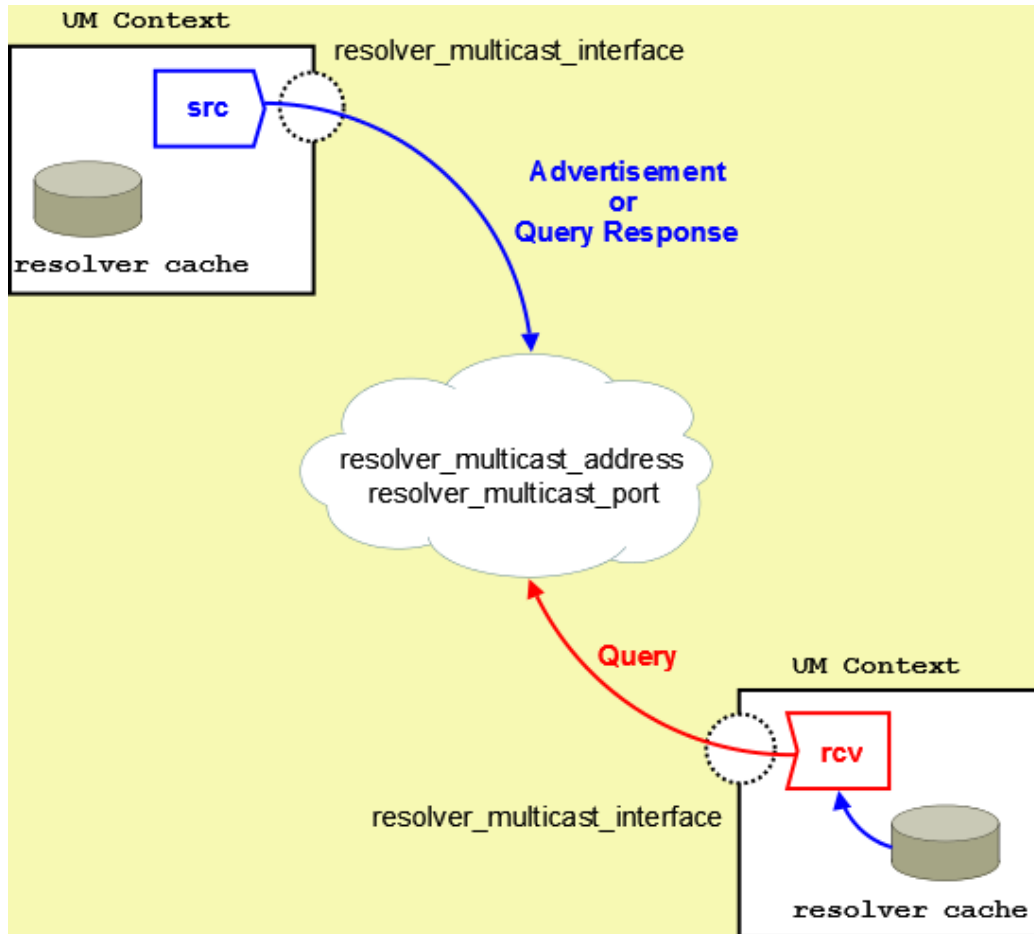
UM Context

resolver_multicast_interface

src

resolver cache

Advertisement
or
Query Response

resolver_multicast_address
resolver_multicast_port

Query

UM Context

rcv

resolver_multicast_interface

resolver cache